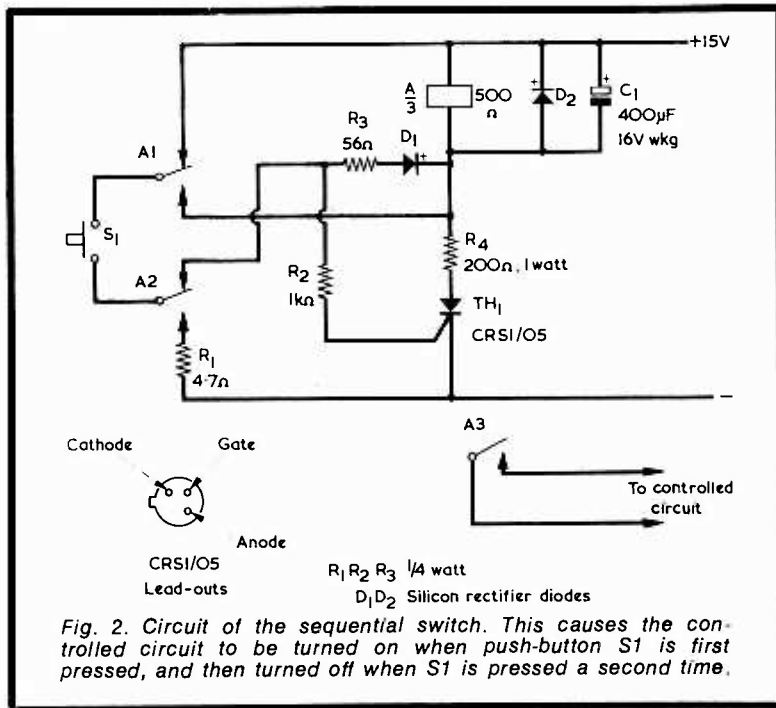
+15V

$\frac{A}{3}$ 500 Ω

$D_2$

$C_1$ 400μF 16V wkg

$R_3$ 56Ω

$D_1$

A1

$S_1$

A2

$R_4$ 200Ω, 1watt

$R_2$ 1kΩ

$TH_1$ CRS1/05

$R_1$ 4·7Ω

–

A3

Cathode

Gate

Anode

CRS1/05 Lead-outs

To controlled circuit

$R_1 R_2 R_3$ 1/4 watt

$D_1 D_2$ Silicon rectifier diodes

Fig. 2. Circuit of the sequential switch. This causes the controlled circuit to be turned on when push-button S1 is first pressed, and then turned off when S1 is pressed a second time.